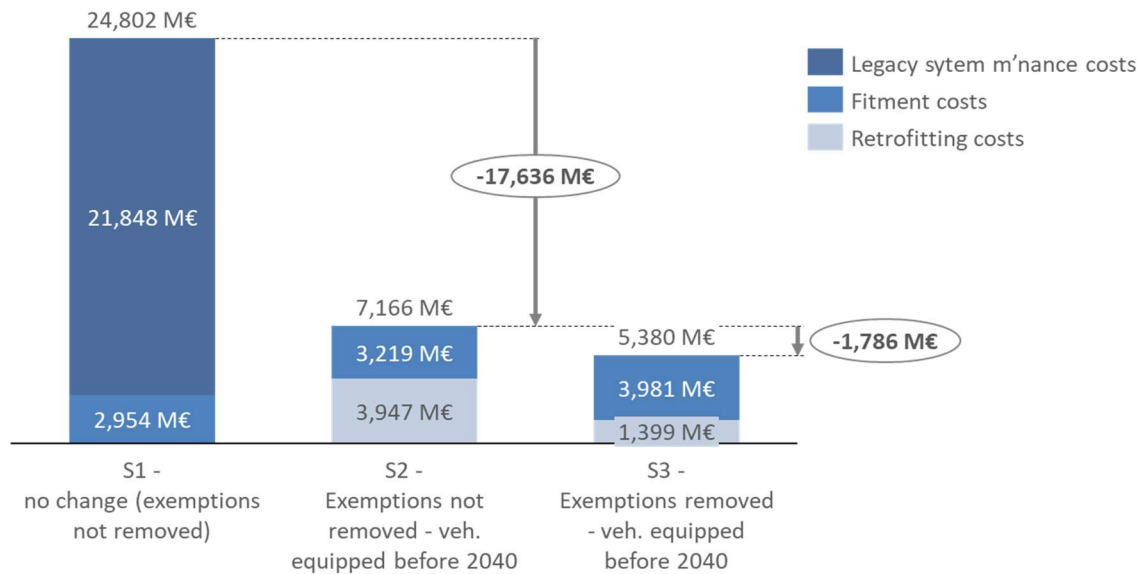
24,802 M€

Legacy sytem m'nance costs
Fitment costs
Retrofitting costs

21,848 M€

-17,636 M€

7,166 M€

5,380 M€

-1,786 M€

3,219 M€

3,981 M€

2,954 M€

3,947 M€

1,399 M€

S1 - no change (exemptions not removed)

S2 - Exemptions not removed - veh. equipped before 2040

S3 - Exemptions removed - veh. equipped before 2040